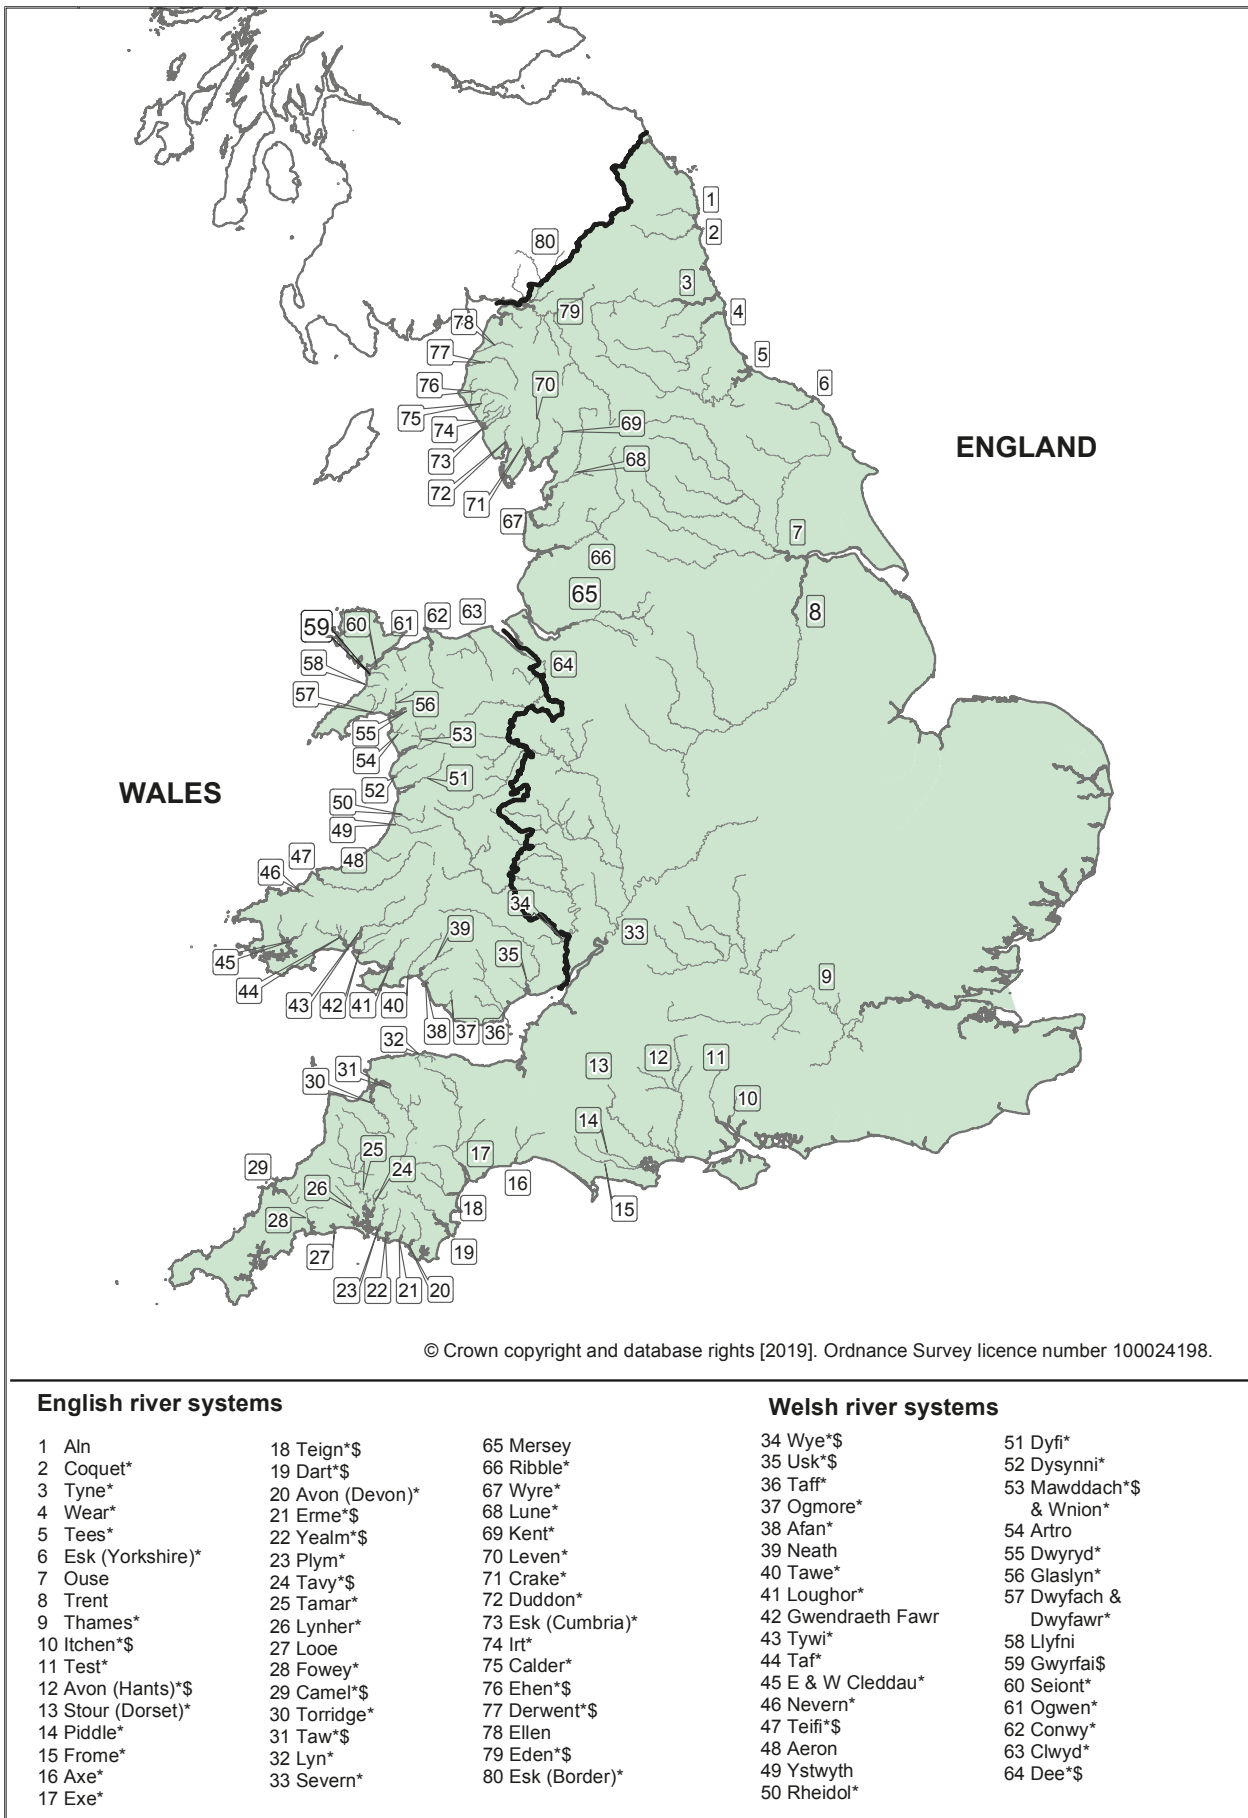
ENGLAND

WALES

1
2
3
4
5
6
7
8
9
10
11
12
13
14
15
16
17
18
19
20
21
22
23
24
25
26
27
28
29
30
31
32
33
34
35
36
37
38
39
40
41
42
43
44
45
46
47
48
49
50
51
52
53
54
55
56
57
58
59
60
61
62
63
64
65
66
67
68
69
70
71
72
73
74
75
76
77
78
79
80

© Crown copyright and database rights [2019]. Ordnance Survey licence number 100024198.

**English river systems**

1 Aln
2 Coquet*
3 Tyne*
4 Wear*
5 Tees*
6 Esk (Yorkshire)*
7 Ouse
8 Trent
9 Thames*
10 Itchen*$
11 Test*
12 Avon (Hants)*$
13 Stour (Dorset)*
14 Piddle*
15 Frome*
16 Axe*
17 Exe*

18 Teign*$
19 Dart*$
20 Avon (Devon)*
21 Erme*$
22 Yealm*$
23 Plym*
24 Tavy*$
25 Tamar*
26 Lynher*
27 Looe
28 Fowey*
29 Camel*$
30 Torridge*
31 Taw*$
32 Lyn*
33 Severn*

65 Mersey
66 Ribble*
67 Wyre*
68 Lune*
69 Kent*
70 Leven*
71 Crake*
72 Duddon*
73 Esk (Cumbria)*
74 Irt*
75 Calder*
76 Ehen*$
77 Derwent*$
78 Ellen
79 Eden*$
80 Esk (Border)*

**Welsh river systems**

34 Wye*$
35 Usk*$
36 Taff*
37 Ogmore*
38 Afan*
39 Neath
40 Tawe*
41 Loughor*
42 Gwendraeth Fawr
43 Tywi*
44 Taf*
45 E & W Cleddau*
46 Nevern*
47 Teifi*$
48 Aeron
49 Ystwyth
50 Rheidol*

51 Dyfi*
52 Dysynni*
53 Mawddach*$ & Wnion*
54 Artro
55 Dwyryd*
56 Glaslyn*
57 Dwyfach & Dwyfawr*
58 Llyfni
59 Gwyrfai$
60 Seiont*
61 Ogwen*
62 Conwy*
63 Clwyd*
64 Dee*$